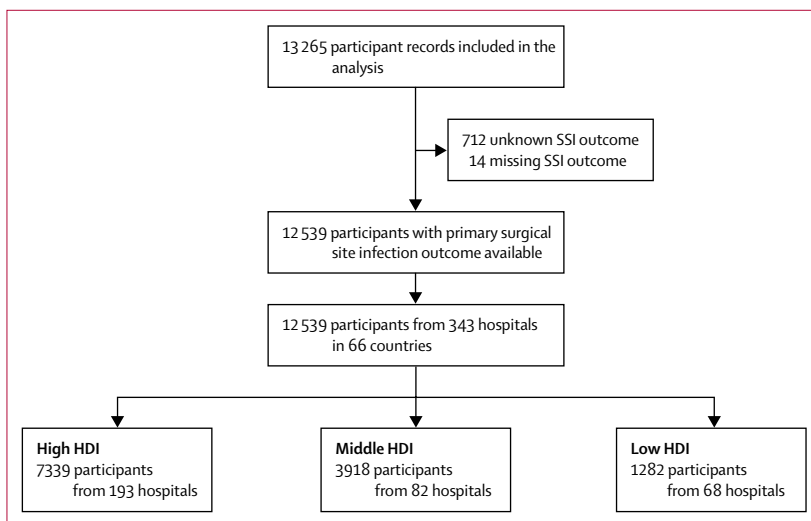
13 265 participant records included in the analysis

712 unknown SSI outcome
14 missing SSI outcome

12 539 participants with primary surgical site infection outcome available

12 539 participants from 343 hospitals in 66 countries

High HDI
7339 participants from 193 hospitals

Middle HDI
3918 participants from 82 hospitals

Low HDI
1282 participants from 68 hospitals